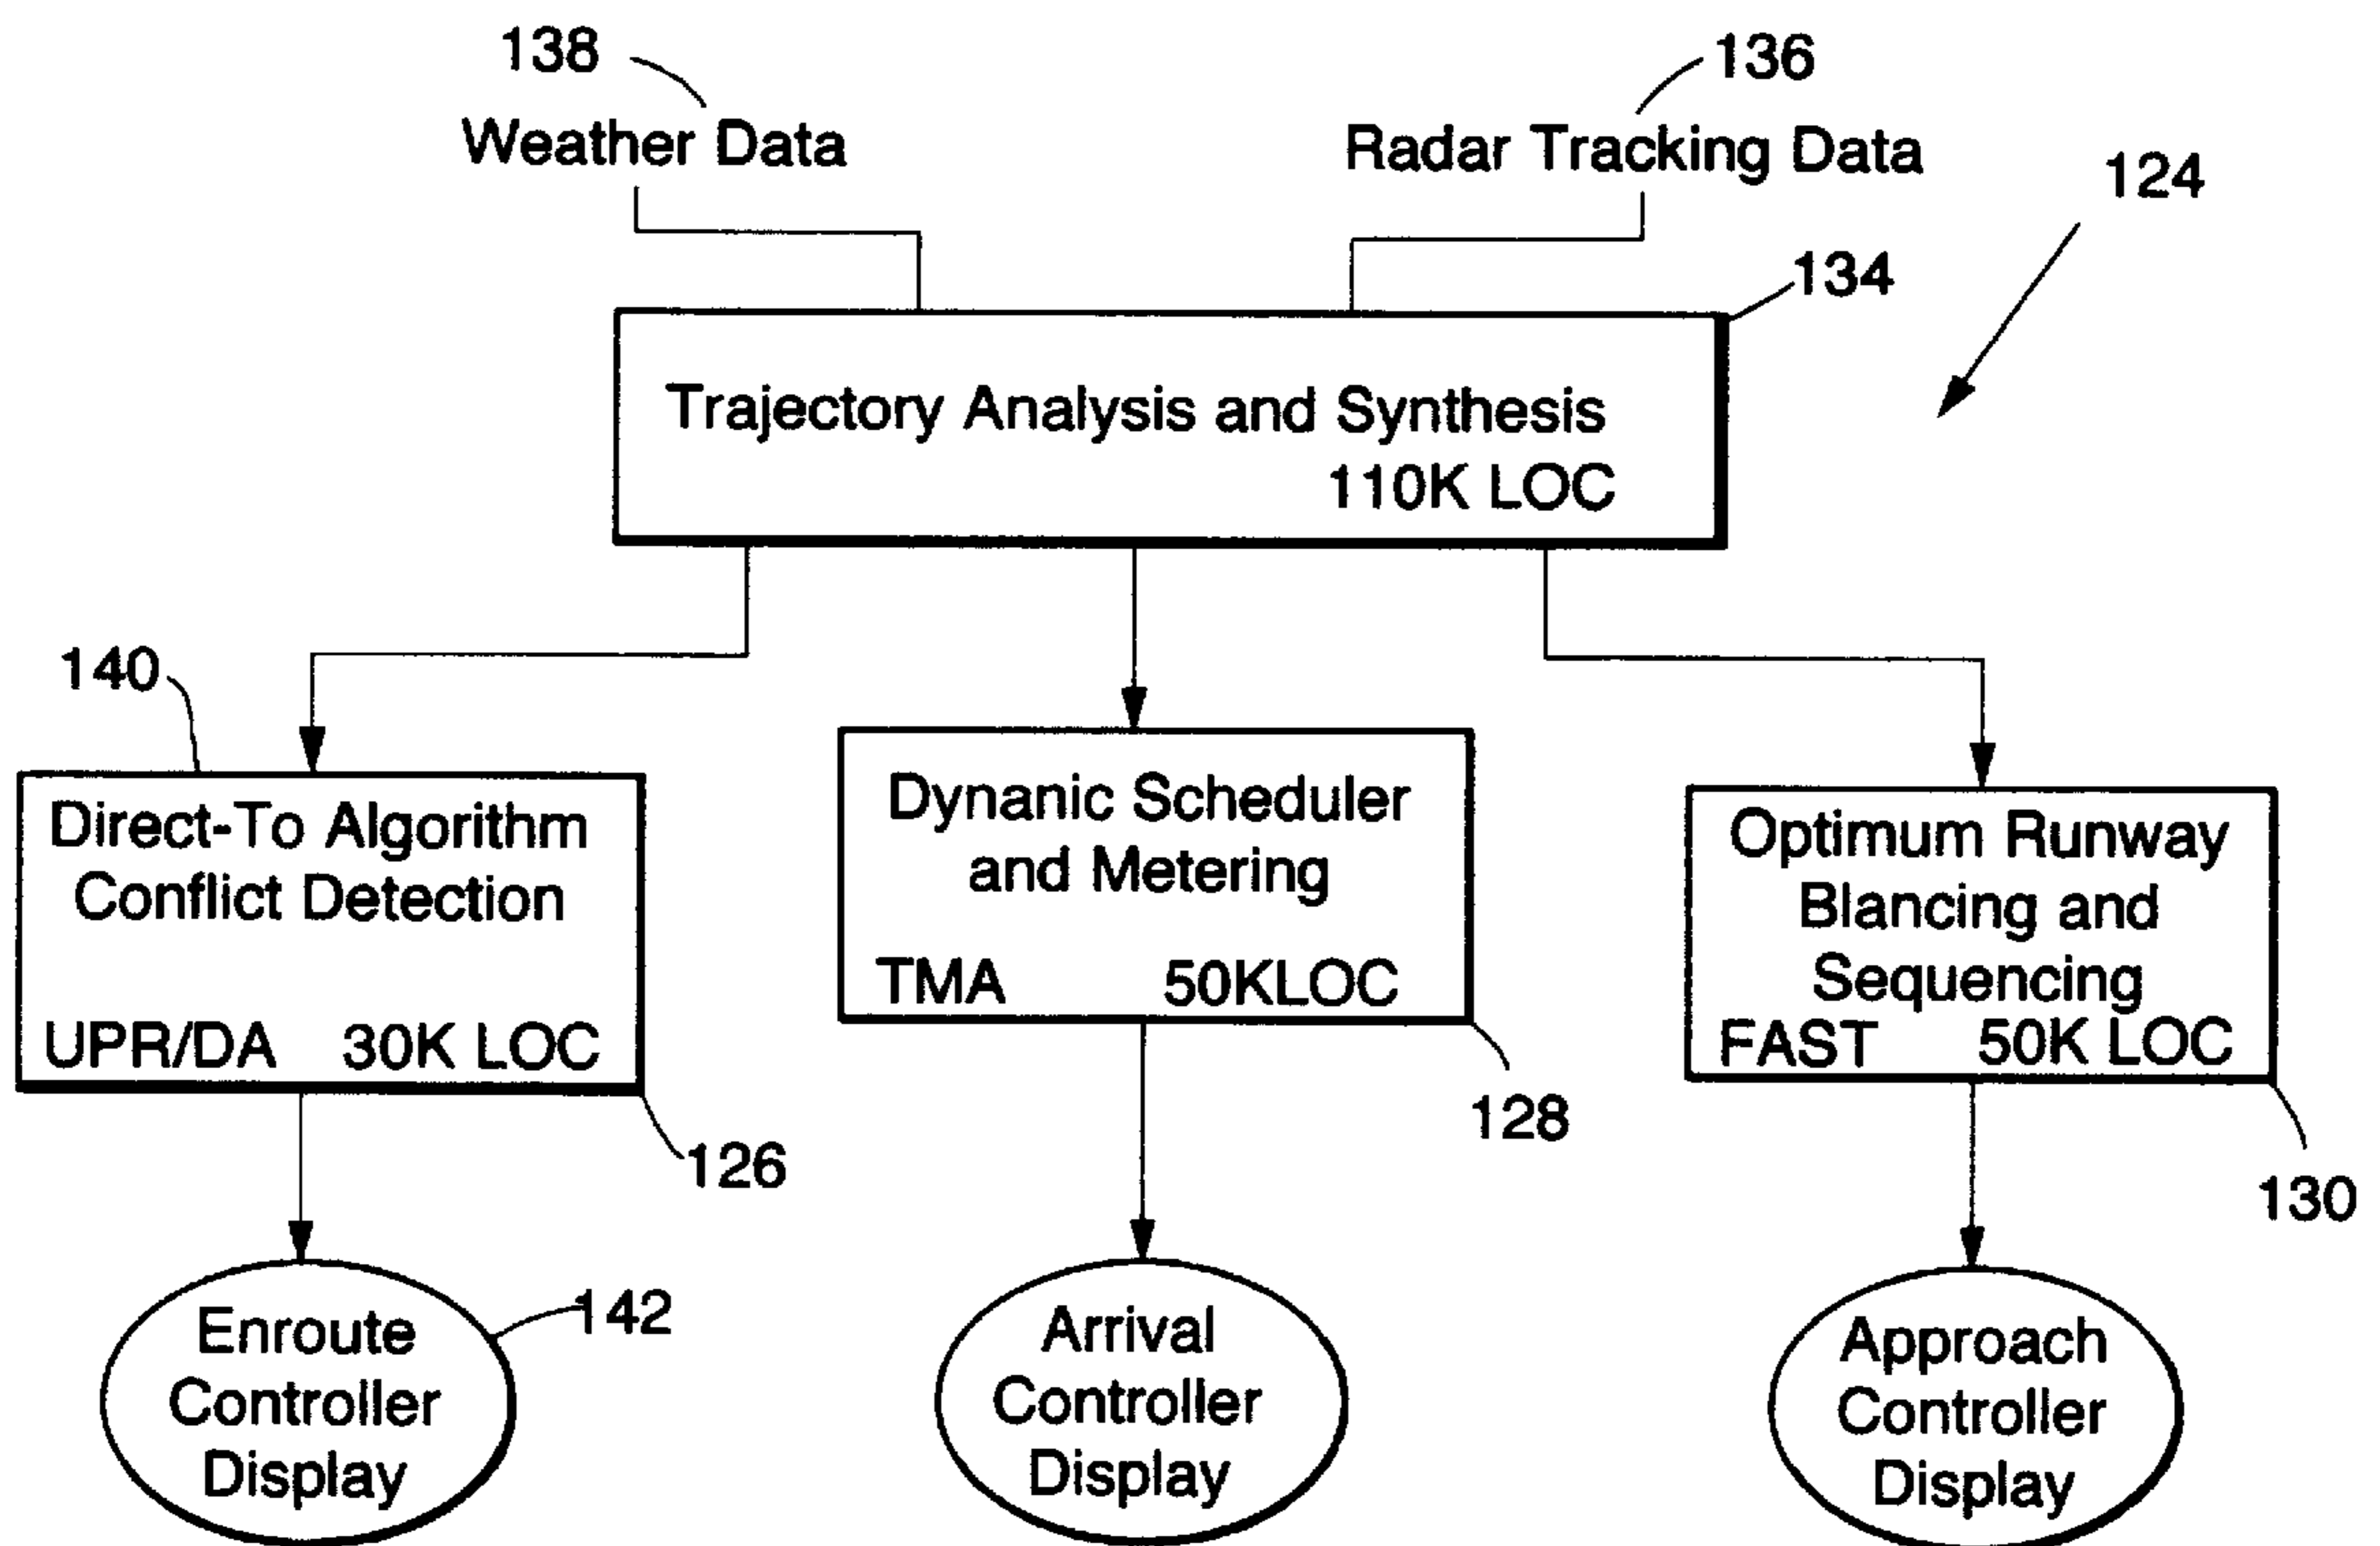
138
Weather Data

136
Radar Tracking Data

124

134

Trajectory Analysis and Synthesis
110K LOC

140

Direct-To Algorithm
Conflict Detection
UPR/DA 30K LOC

126

Dynanic Scheduler
and Metering
TMA 50KLOC

128

Optimum Runway
Blancing and
Sequencing
FAST 50K LOC

130

Enroute
Controller
Display

142

Arrival
Controller
Display

Approach
Controller
Display